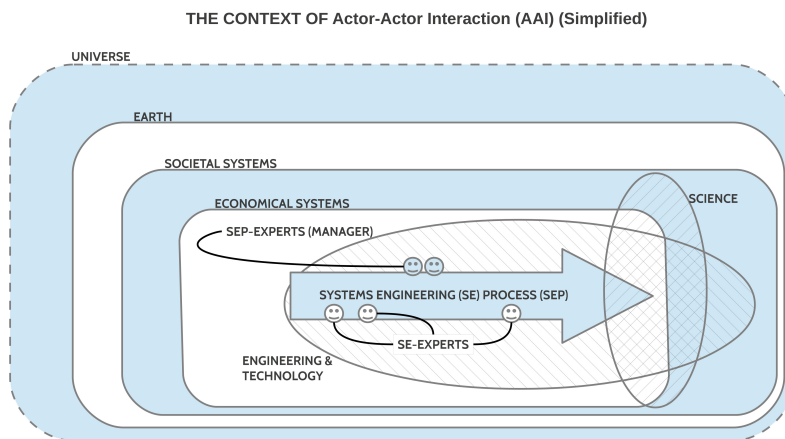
THE CONTEXT OF Actor-Actor Interaction (AAI) (Simplified)

UNIVERSE

EARTH

SOCIETAL SYSTEMS

ECONOMICAL SYSTEMS

SCIENCE

SEP-EXPERTS (MANAGER)

SYSTEMS ENGINEERING (SE) PROCESS (SEP)

SE-EXPERTS

ENGINEERING & TECHNOLOGY